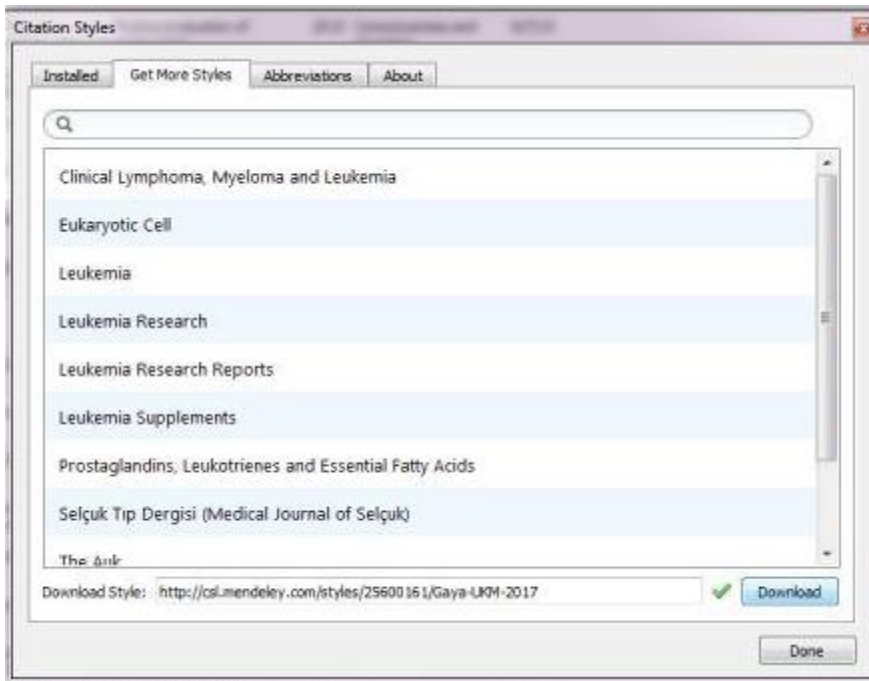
Citation Styles

Installed | Get More Styles | Abbreviations | About

Clinical Lymphoma, Myeloma and Leukemia

Eukaryotic Cell

Leukemia

Leukemia Research

Leukemia Research Reports

Leukemia Supplements

Prostaglandins, Leukotrienes and Essential Fatty Acids

Selçuk Tıp Dergisi (Medical Journal of Selçuk)

The Auk

Download Style: http://csl.mendeley.com/styles/25600161/Gaya-UKM-2017

Download

Done